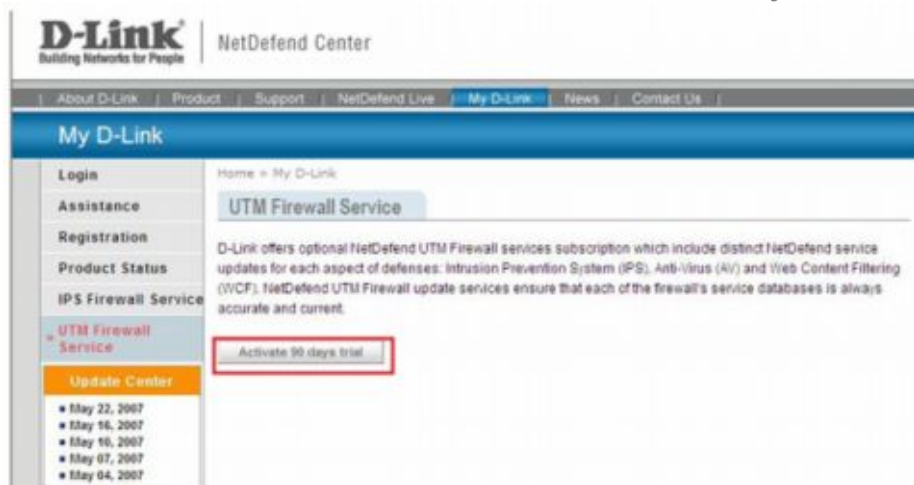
D-Link
Building Networks for People

NetDefend Center

About D-Link | Product | Support | NetDefend Live | My D-Link | News | Contact Us

My D-Link

Login
Assistance
Registration
Product Status
IPS Firewall Service
UTM Firewall Service

Update Center
May 22, 2007
May 16, 2007
May 10, 2007
May 07, 2007
May 04, 2007

Home » My D-Link

UTM Firewall Service

D-Link offers optional NetDefend UTM Firewall services subscription which include distinct NetDefend service updates for each aspect of defenses: Intrusion Prevention System (IPS), Anti-Virus (AV) and Web Content Filtering (WCF). NetDefend UTM Firewall update services ensure that each of the firewall's service databases is always accurate and current.

Activate 90 days trial